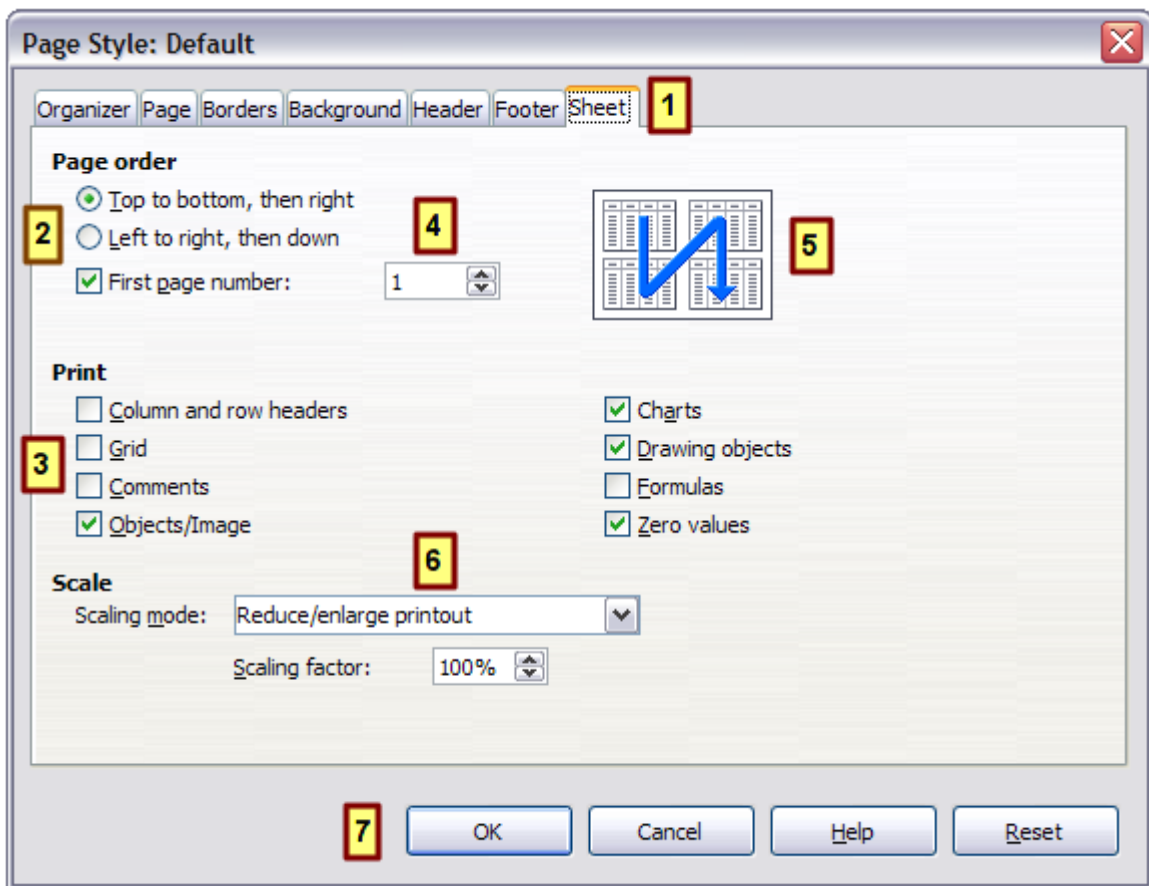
Page Style: Default

Organizer | Page | Borders | Background | Header | Footer | Sheet

1

Page order

Top to bottom, then right

2

Left to right, then down

4

First page number: 1

5

Print

Column and row headers

Charts

Grid

3

Drawing objects

Comments

Formulas

Objects/Image

Zero values

6

Scale

Scaling mode: Reduce/enlarge printout

Scaling factor: 100%

7

OK

Cancel

Help

Reset